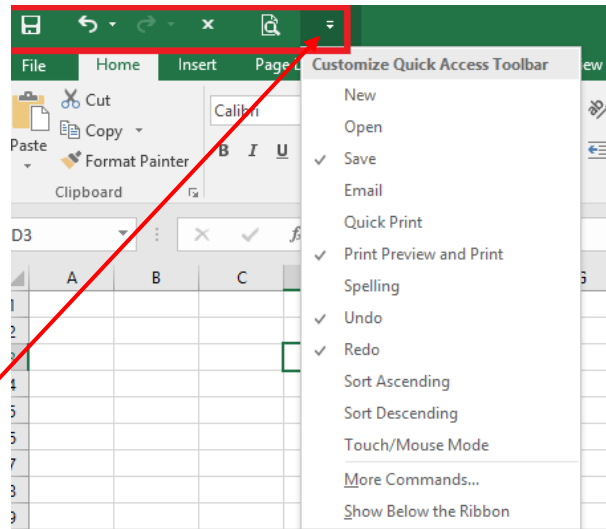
File
Home
Insert
Page L
ew
Cut
Copy
Paste
Format Painter
Clipboard
Calibri
B
I
U
D3
A
B
C
G
1
2
3
4
5
6
7
8
9
Customize Quick Access Toolbar
New
Open
Save
Email
Quick Print
Print Preview and Print
Spelling
Undo
Redo
Sort Ascending
Sort Descending
Touch/Mouse Mode
More Commands...
Show Below the Ribbon